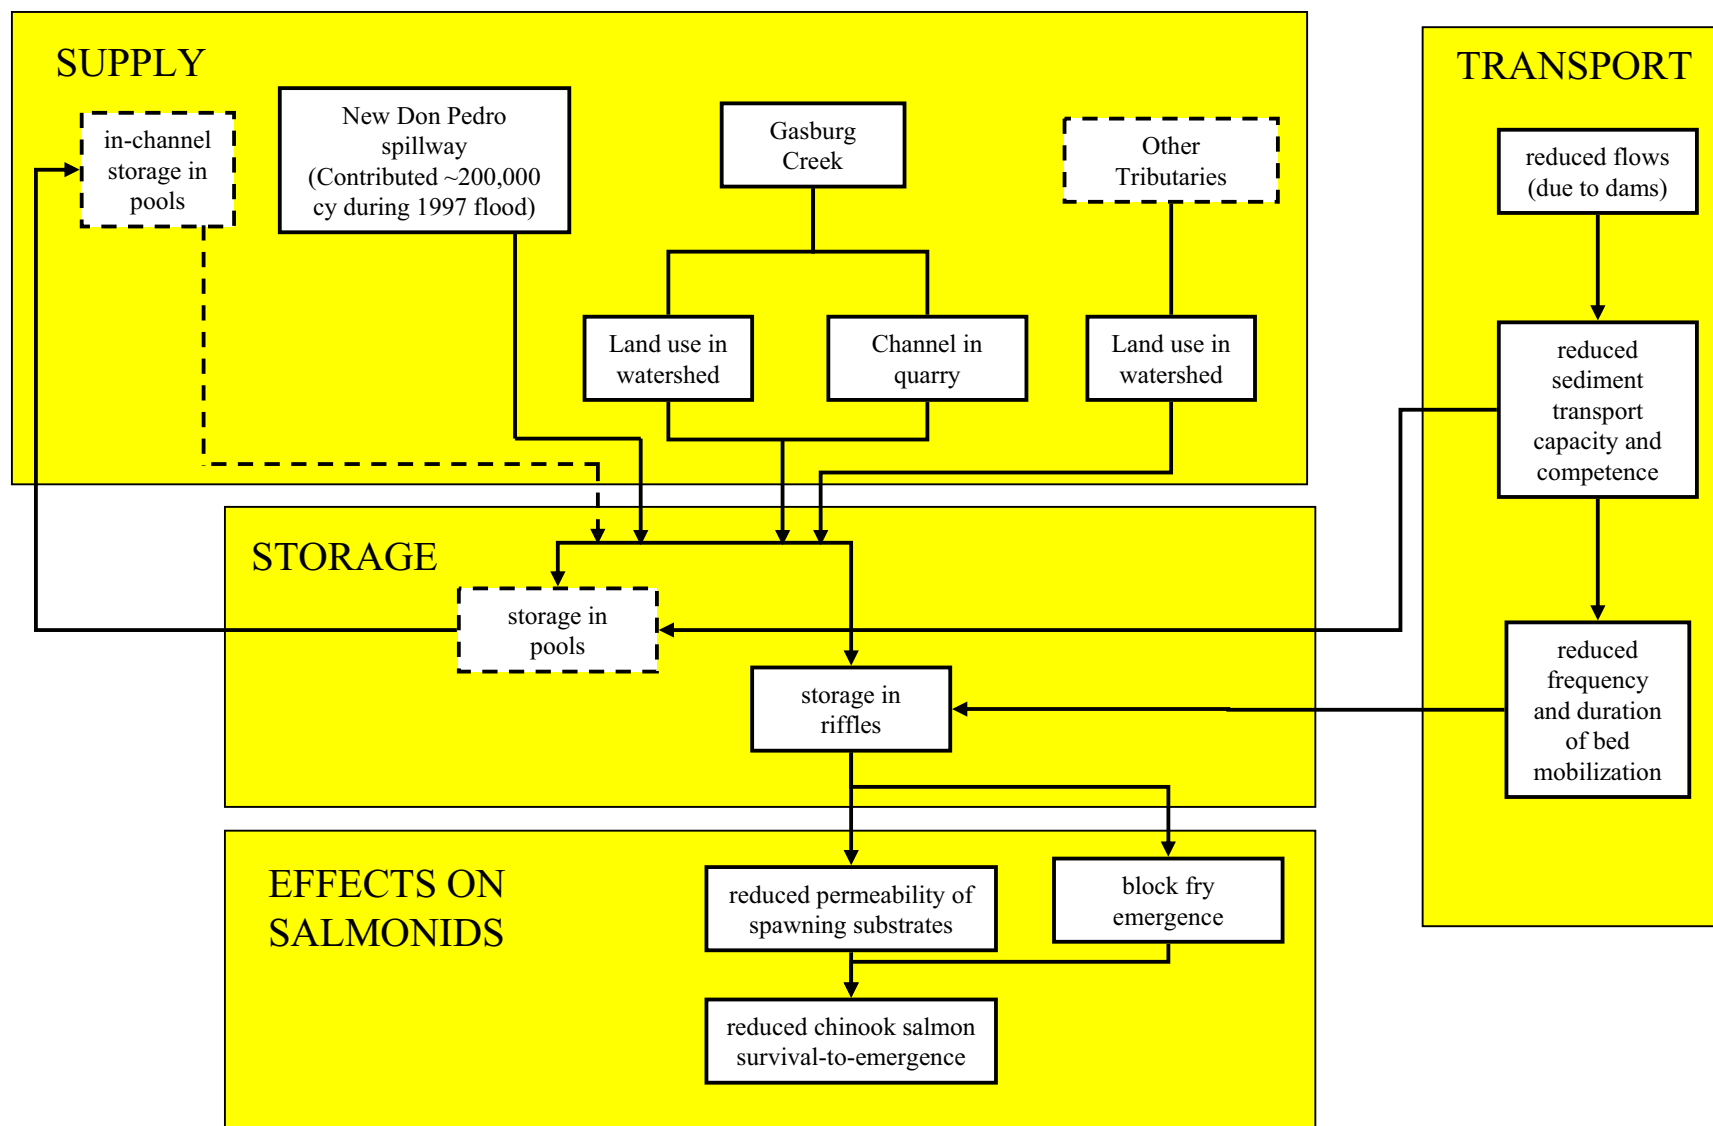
SUPPLY

in-channel storage in pools

New Don Pedro spillway (Contributed ~200,000 cy during 1997 flood)

Gasburg Creek

Other Tributaries

Land use in watershed

Channel in quarry

Land use in watershed

TRANSPORT

reduced flows (due to dams)

reduced sediment transport capacity and competence

reduced frequency and duration of bed mobilization

STORAGE

storage in pools

storage in riffles

EFFECTS ON SALMONIDS

reduced permeability of spawning substrates

block fry emergence

reduced chinook salmon survival-to-emergence